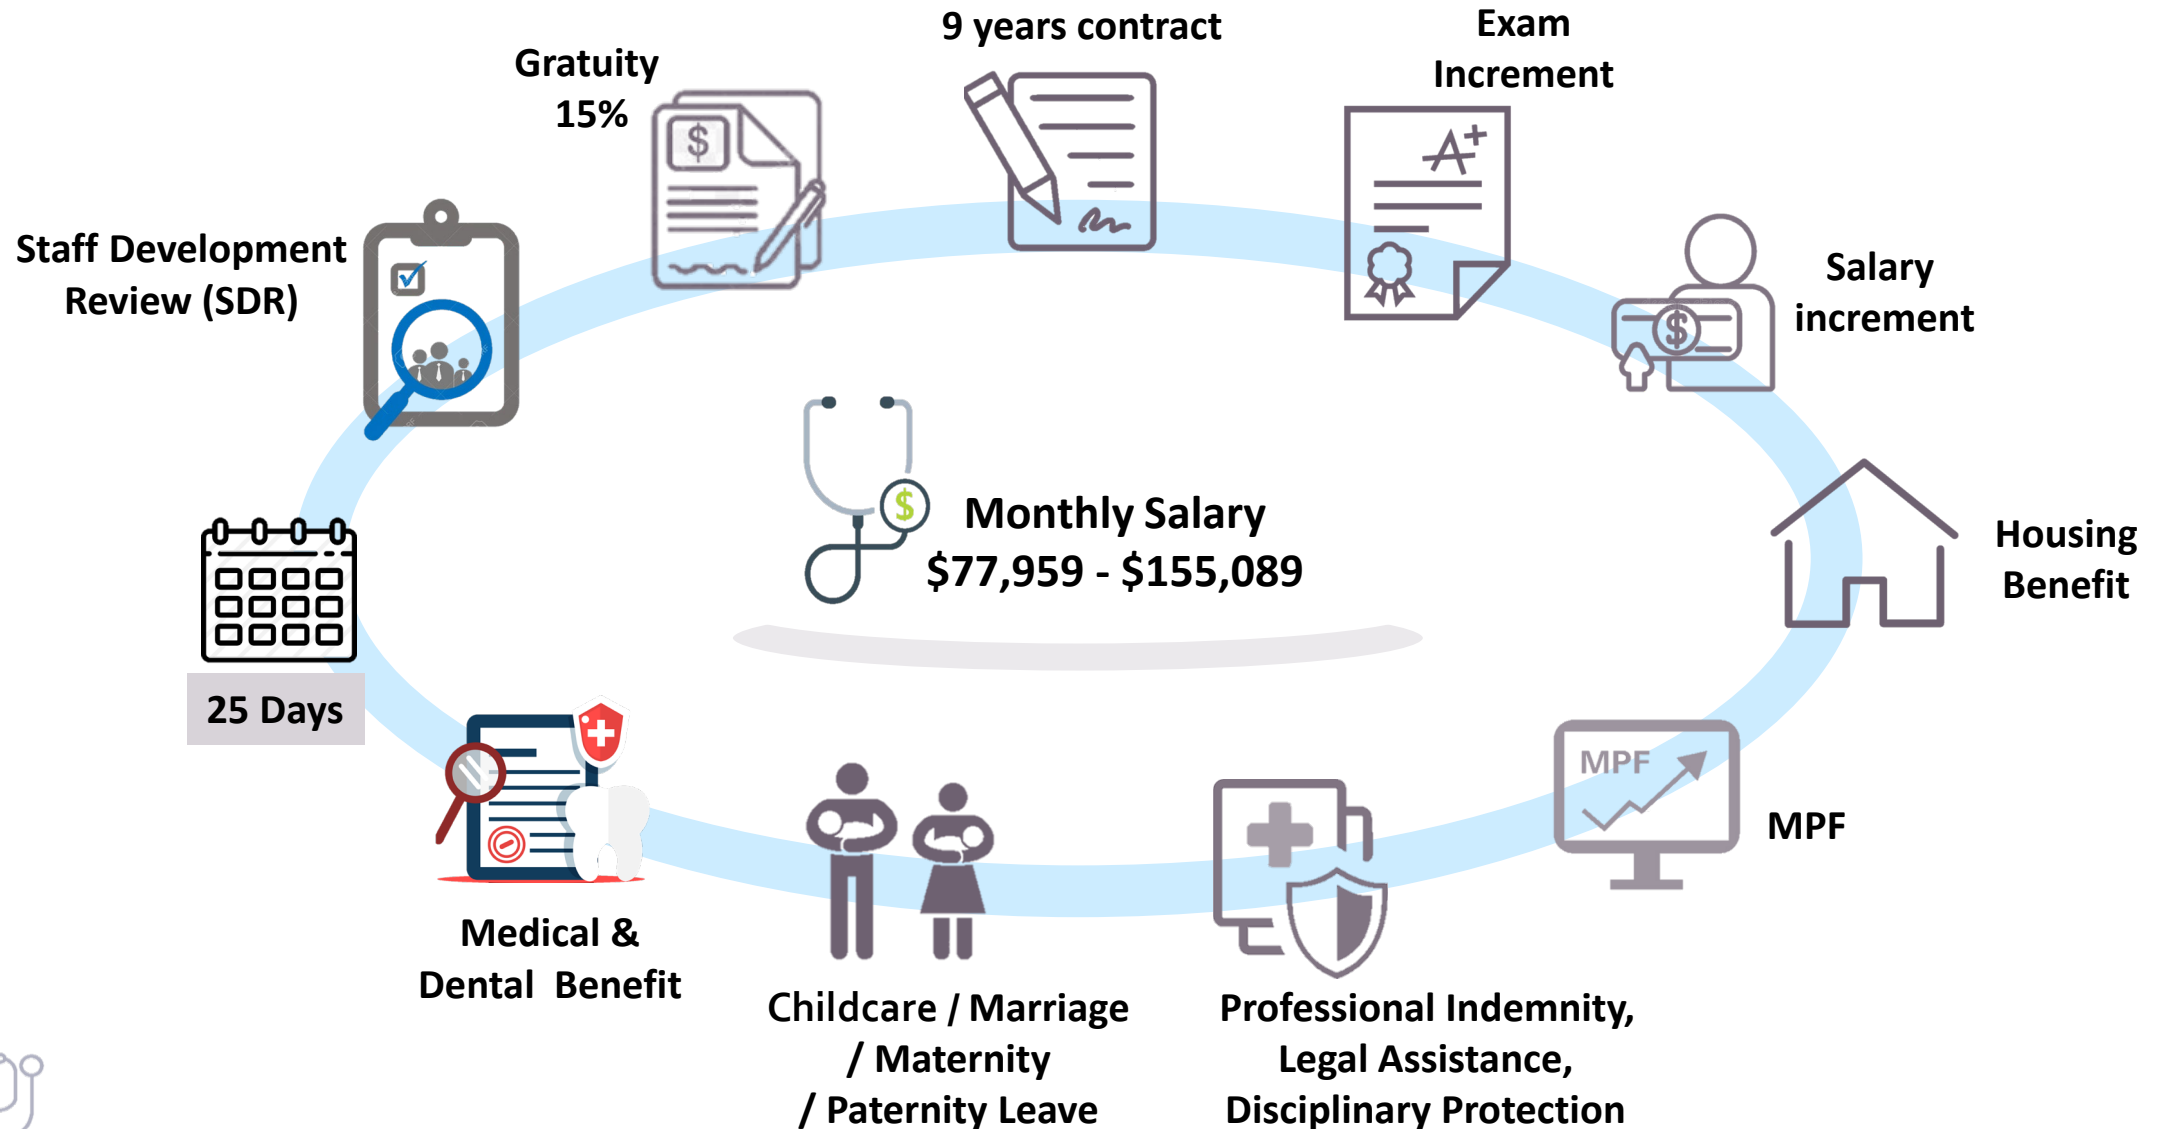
9 years contract

Exam Increment

Gratuity 15%

Staff Development Review (SDR)

Salary increment

Monthly Salary $77,959 - $155,089

Housing Benefit

25 Days

MPF

MPF

Medical & Dental Benefit

Childcare / Marriage / Maternity / Paternity Leave

Professional Indemnity, Legal Assistance, Disciplinary Protection